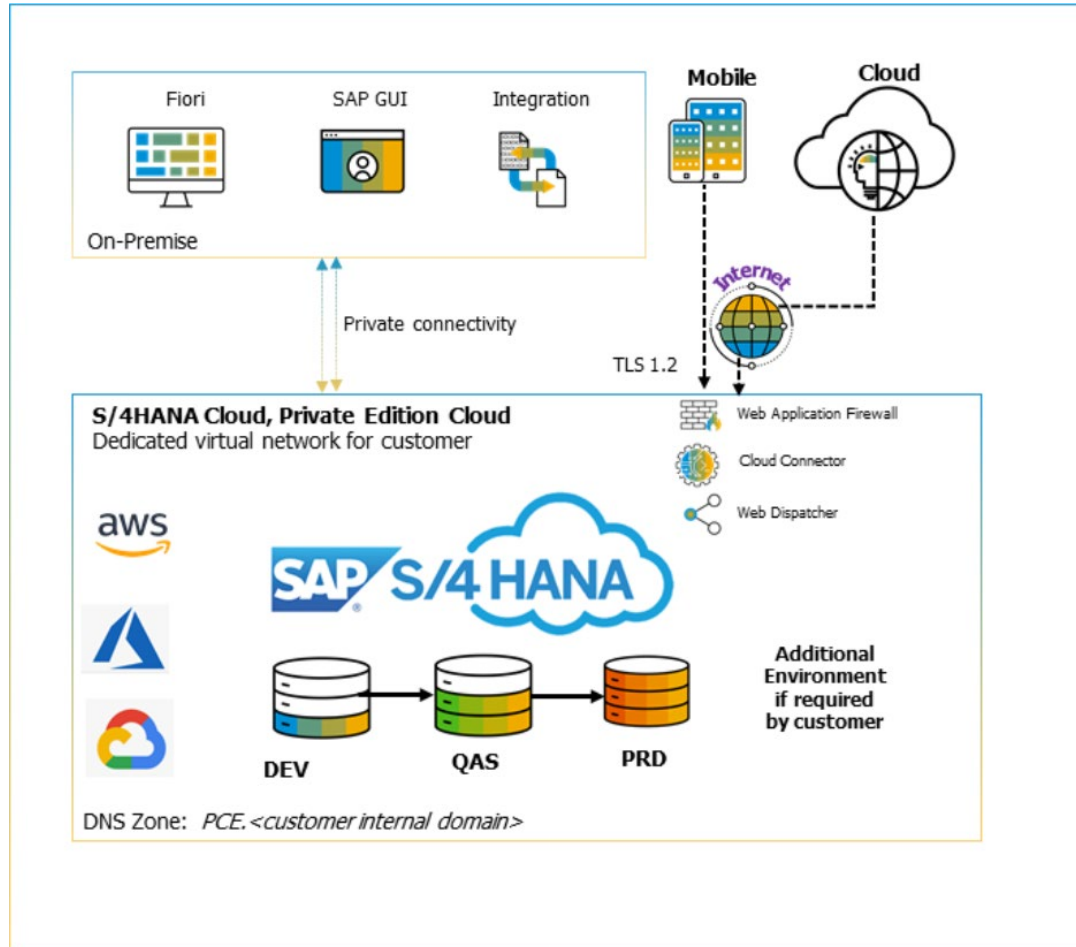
Fiori

SAP GUI

Integration

On-Premise

Mobile

Cloud

Internet

Private connectivity

TLS 1.2

S/4HANA Cloud, Private Edition Cloud
Dedicated virtual network for customer

Web Application Firewall

Cloud Connector

Web Dispatcher

aws

SAP S/4HANA

Additional Environment if required by customer

DEV

QAS

PRD

DNS Zone: PCE.<customer internal domain>